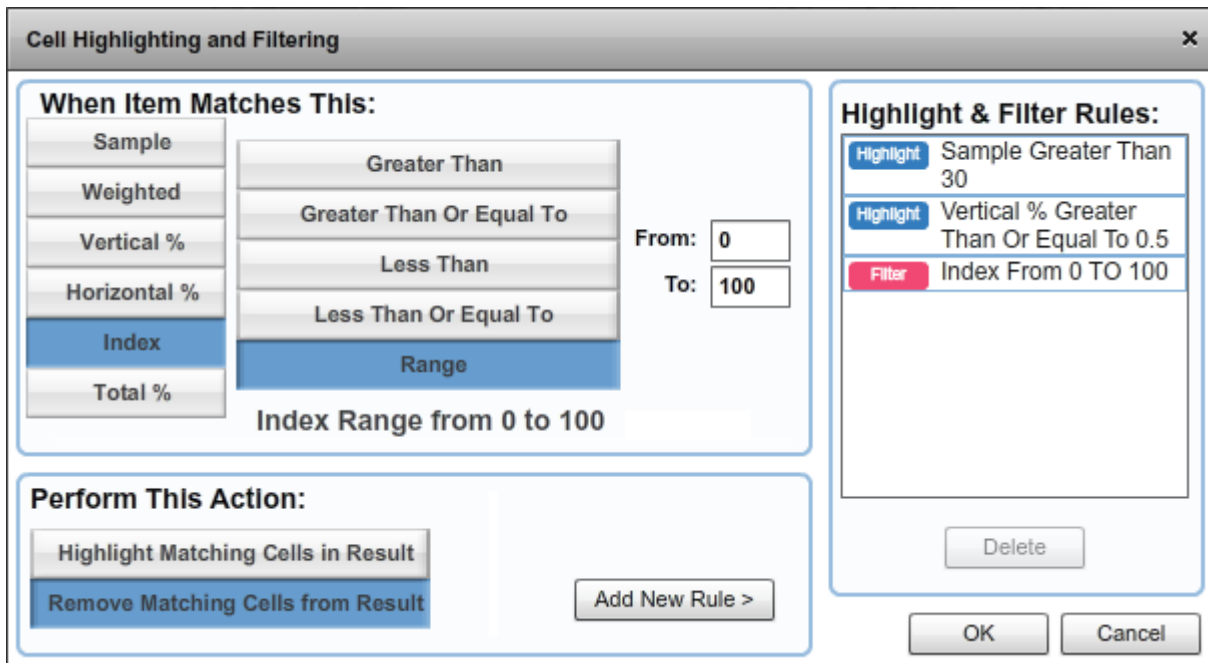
Cell Highlighting and Filtering
×

When Item Matches This:

Sample
Weighted
Vertical %
Horizontal %
Index
Total %

Greater Than
Greater Than Or Equal To
Less Than
Less Than Or Equal To
Range

From: 0
To: 100

Index Range from 0 to 100

Perform This Action:

Highlight Matching Cells in Result
Remove Matching Cells from Result

Add New Rule >

Highlight & Filter Rules:

Highlight Sample Greater Than 30
Highlight Vertical % Greater Than Or Equal To 0.5
Filter Index From 0 TO 100

Delete

OK
Cancel